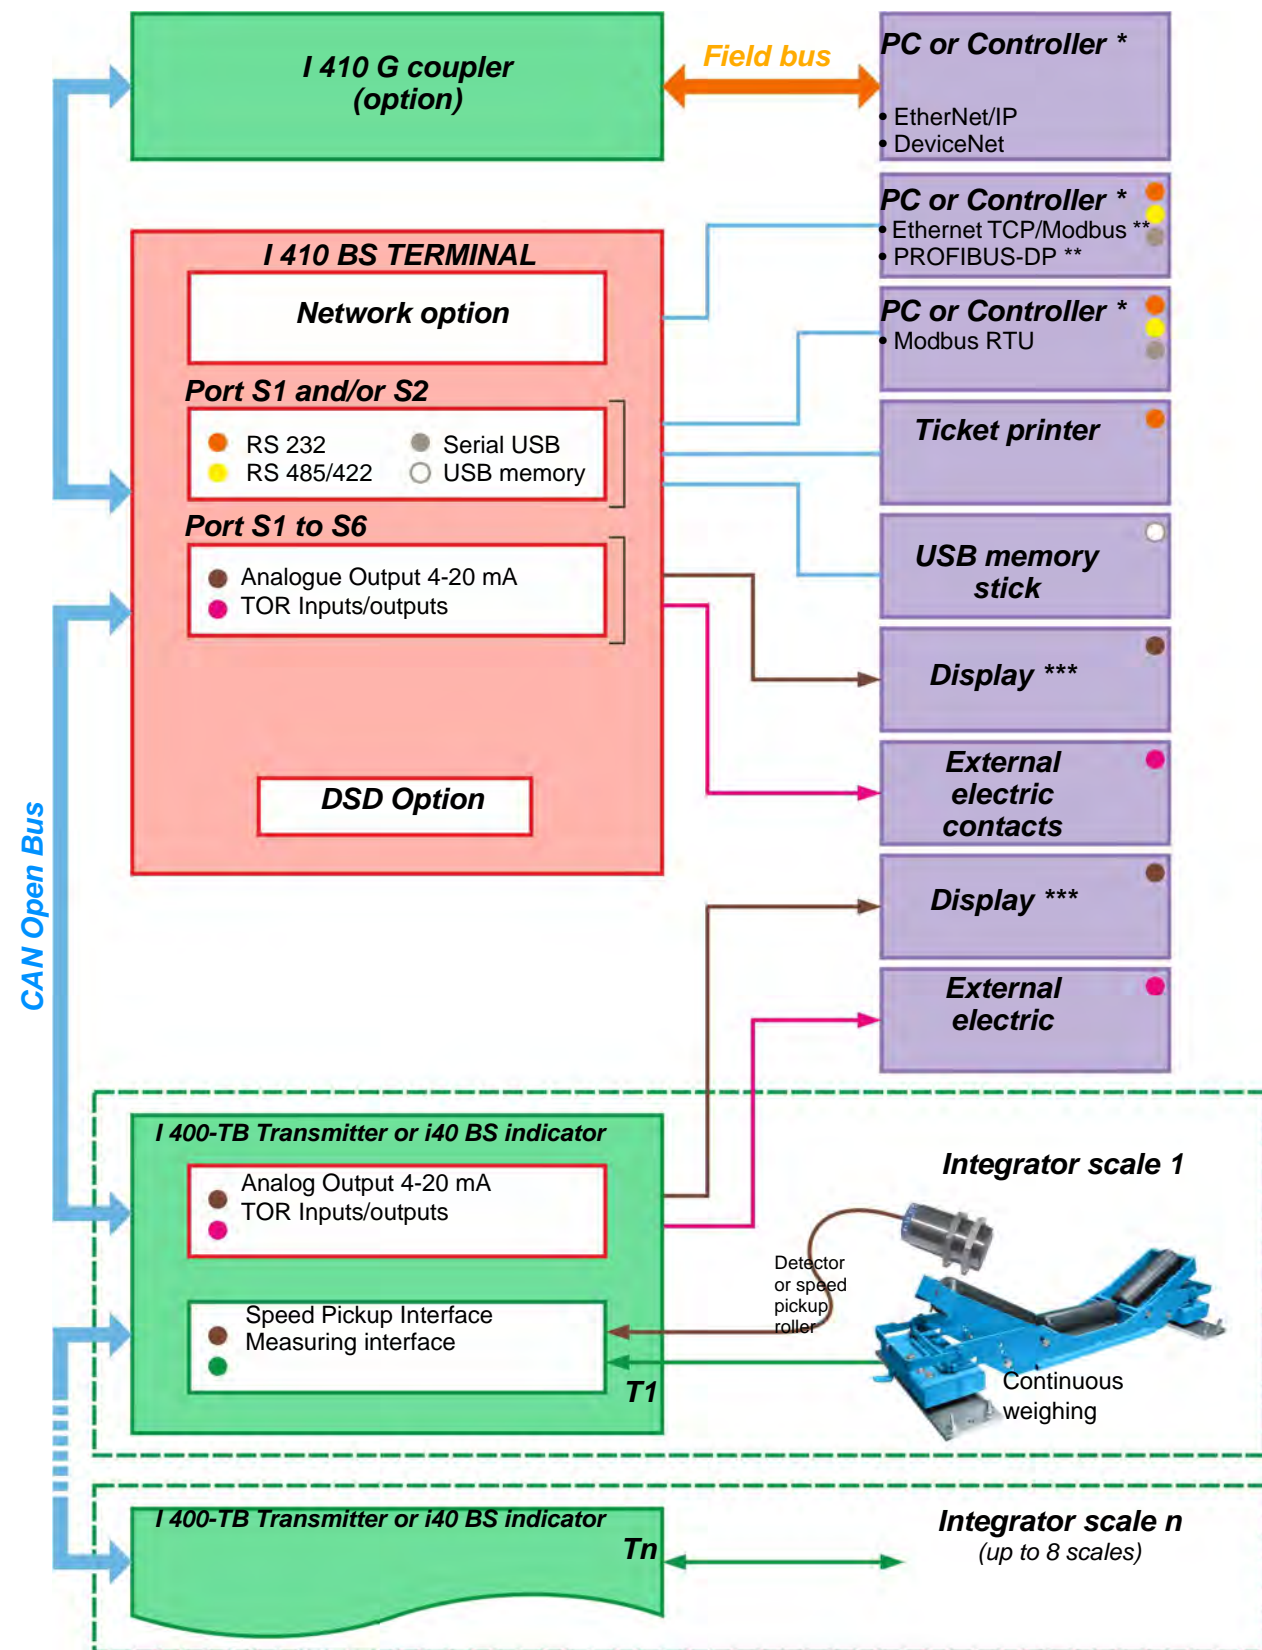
I 410 G coupler (option)

Field bus

PC or Controller *

• EtherNet/IP
• DeviceNet

PC or Controller *
• Ethernet TCP/Modbus **
• PROFIBUS-DP **

I 410 BS TERMINAL

Network option

PC or Controller *
• Modbus RTU

Port S1 and/or S2

RS 232
RS 485/422
Serial USB
USB memory

Ticket printer

Port S1 to S6

USB memory stick

Analogue Output 4-20 mA
TOR Inputs/outputs

Display ***

External electric contacts

DSD Option

CAN Open Bus

Display ***

External electric

I 400-TB Transmitter or i40 BS indicator

Integrator scale 1

Analog Output 4-20 mA
TOR Inputs/outputs

Detector or speed pickup roller

Speed Pickup Interface
Measuring interface

T1

Continuous weighing

I 400-TB Transmitter or i40 BS indicator

Tn

Integrator scale n
(up to 8 scales)